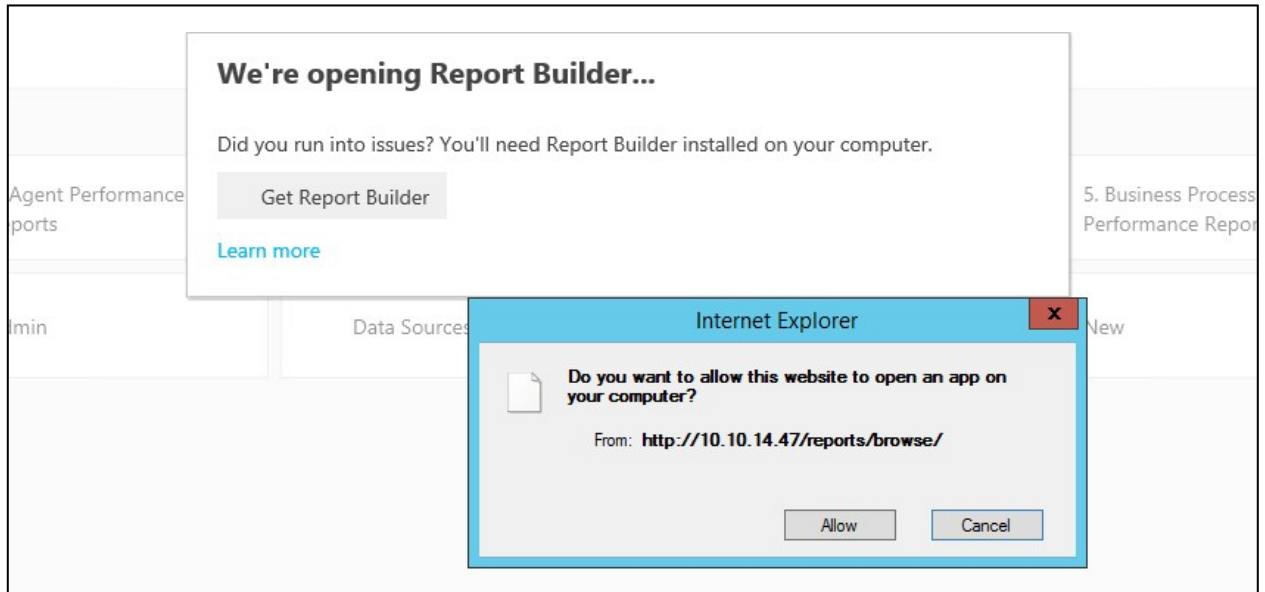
We're opening Report Builder...

Did you run into issues? You'll need Report Builder installed on your computer.

Get Report Builder

Learn more

Agent Performance
ports

5. Business Process
Performance Repor

lmin

Data Sources

New

Internet Explorer

x

Do you want to allow this website to open an app on your computer?

From: http://10.10.14.47/reports/browse/

Allow

Cancel